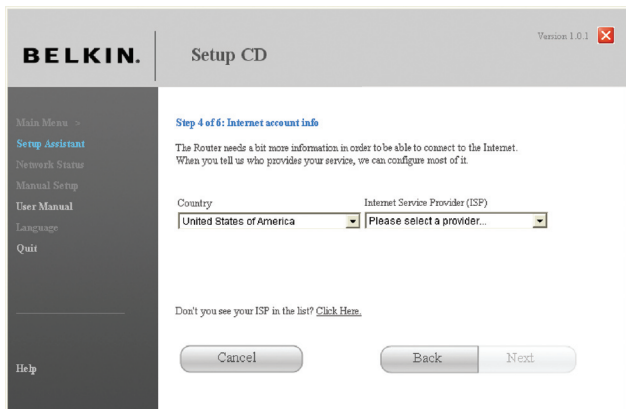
BELKIN.

Setup CD

Version 1.0.1

Main Menu >
Setup Assistant
Network Status
Manual Setup
User Manual
Language
Quit

Help

Step 4 of 6: Internet account info

The Router needs a bit more information in order to be able to connect to the Internet. When you tell us who provides your service, we can configure most of it.

Country
United States of America

Internet Service Provider (ISP)
Please select a provider...

Don't you see your ISP in the list? Click Here.

Cancel

Back

Next